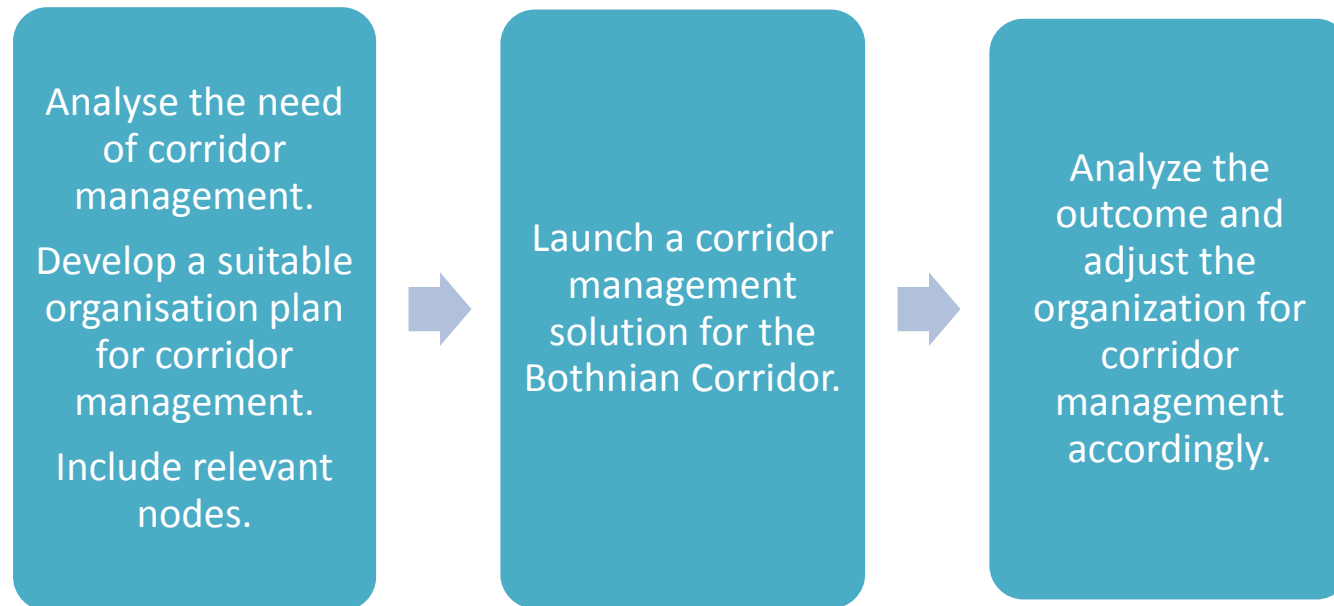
Analyse the need of corridor management.

Develop a suitable organisation plan for corridor management.

Include relevant nodes.

Launch a corridor management solution for the Bothnian Corridor.

Analyze the outcome and adjust the organization for corridor management accordingly.